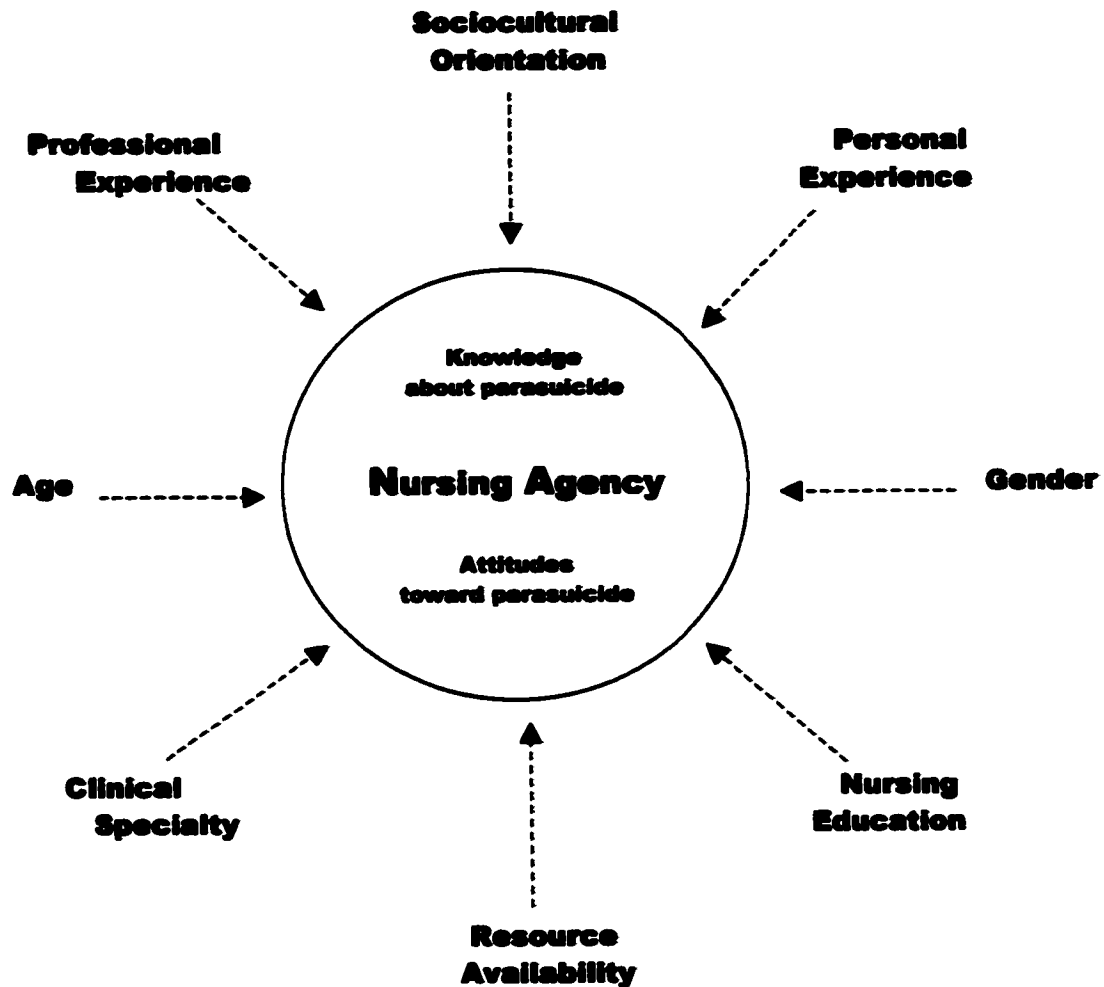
Sociocultural Orientation

Professional Experience

Personal Experience

Knowledge about parasuicide

Age

Nursing Agency

Gender

Attitudes toward parasuicide

Clinical Specialty

Nursing Education

Resource Availability